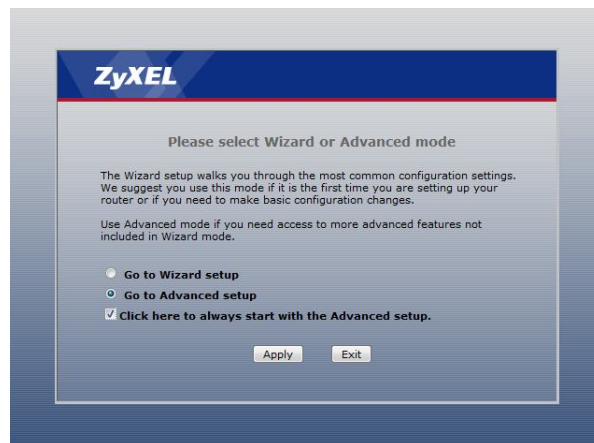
ZyXEL

Please select Wizard or Advanced mode

The Wizard setup walks you through the most common configuration settings. We suggest you use this mode if it is the first time you are setting up your router or if you need to make basic configuration changes.

Use Advanced mode if you need access to more advanced features not included in Wizard mode.

Go to Wizard setup

Go to Advanced setup

Click here to always start with the Advanced setup.

Apply Exit